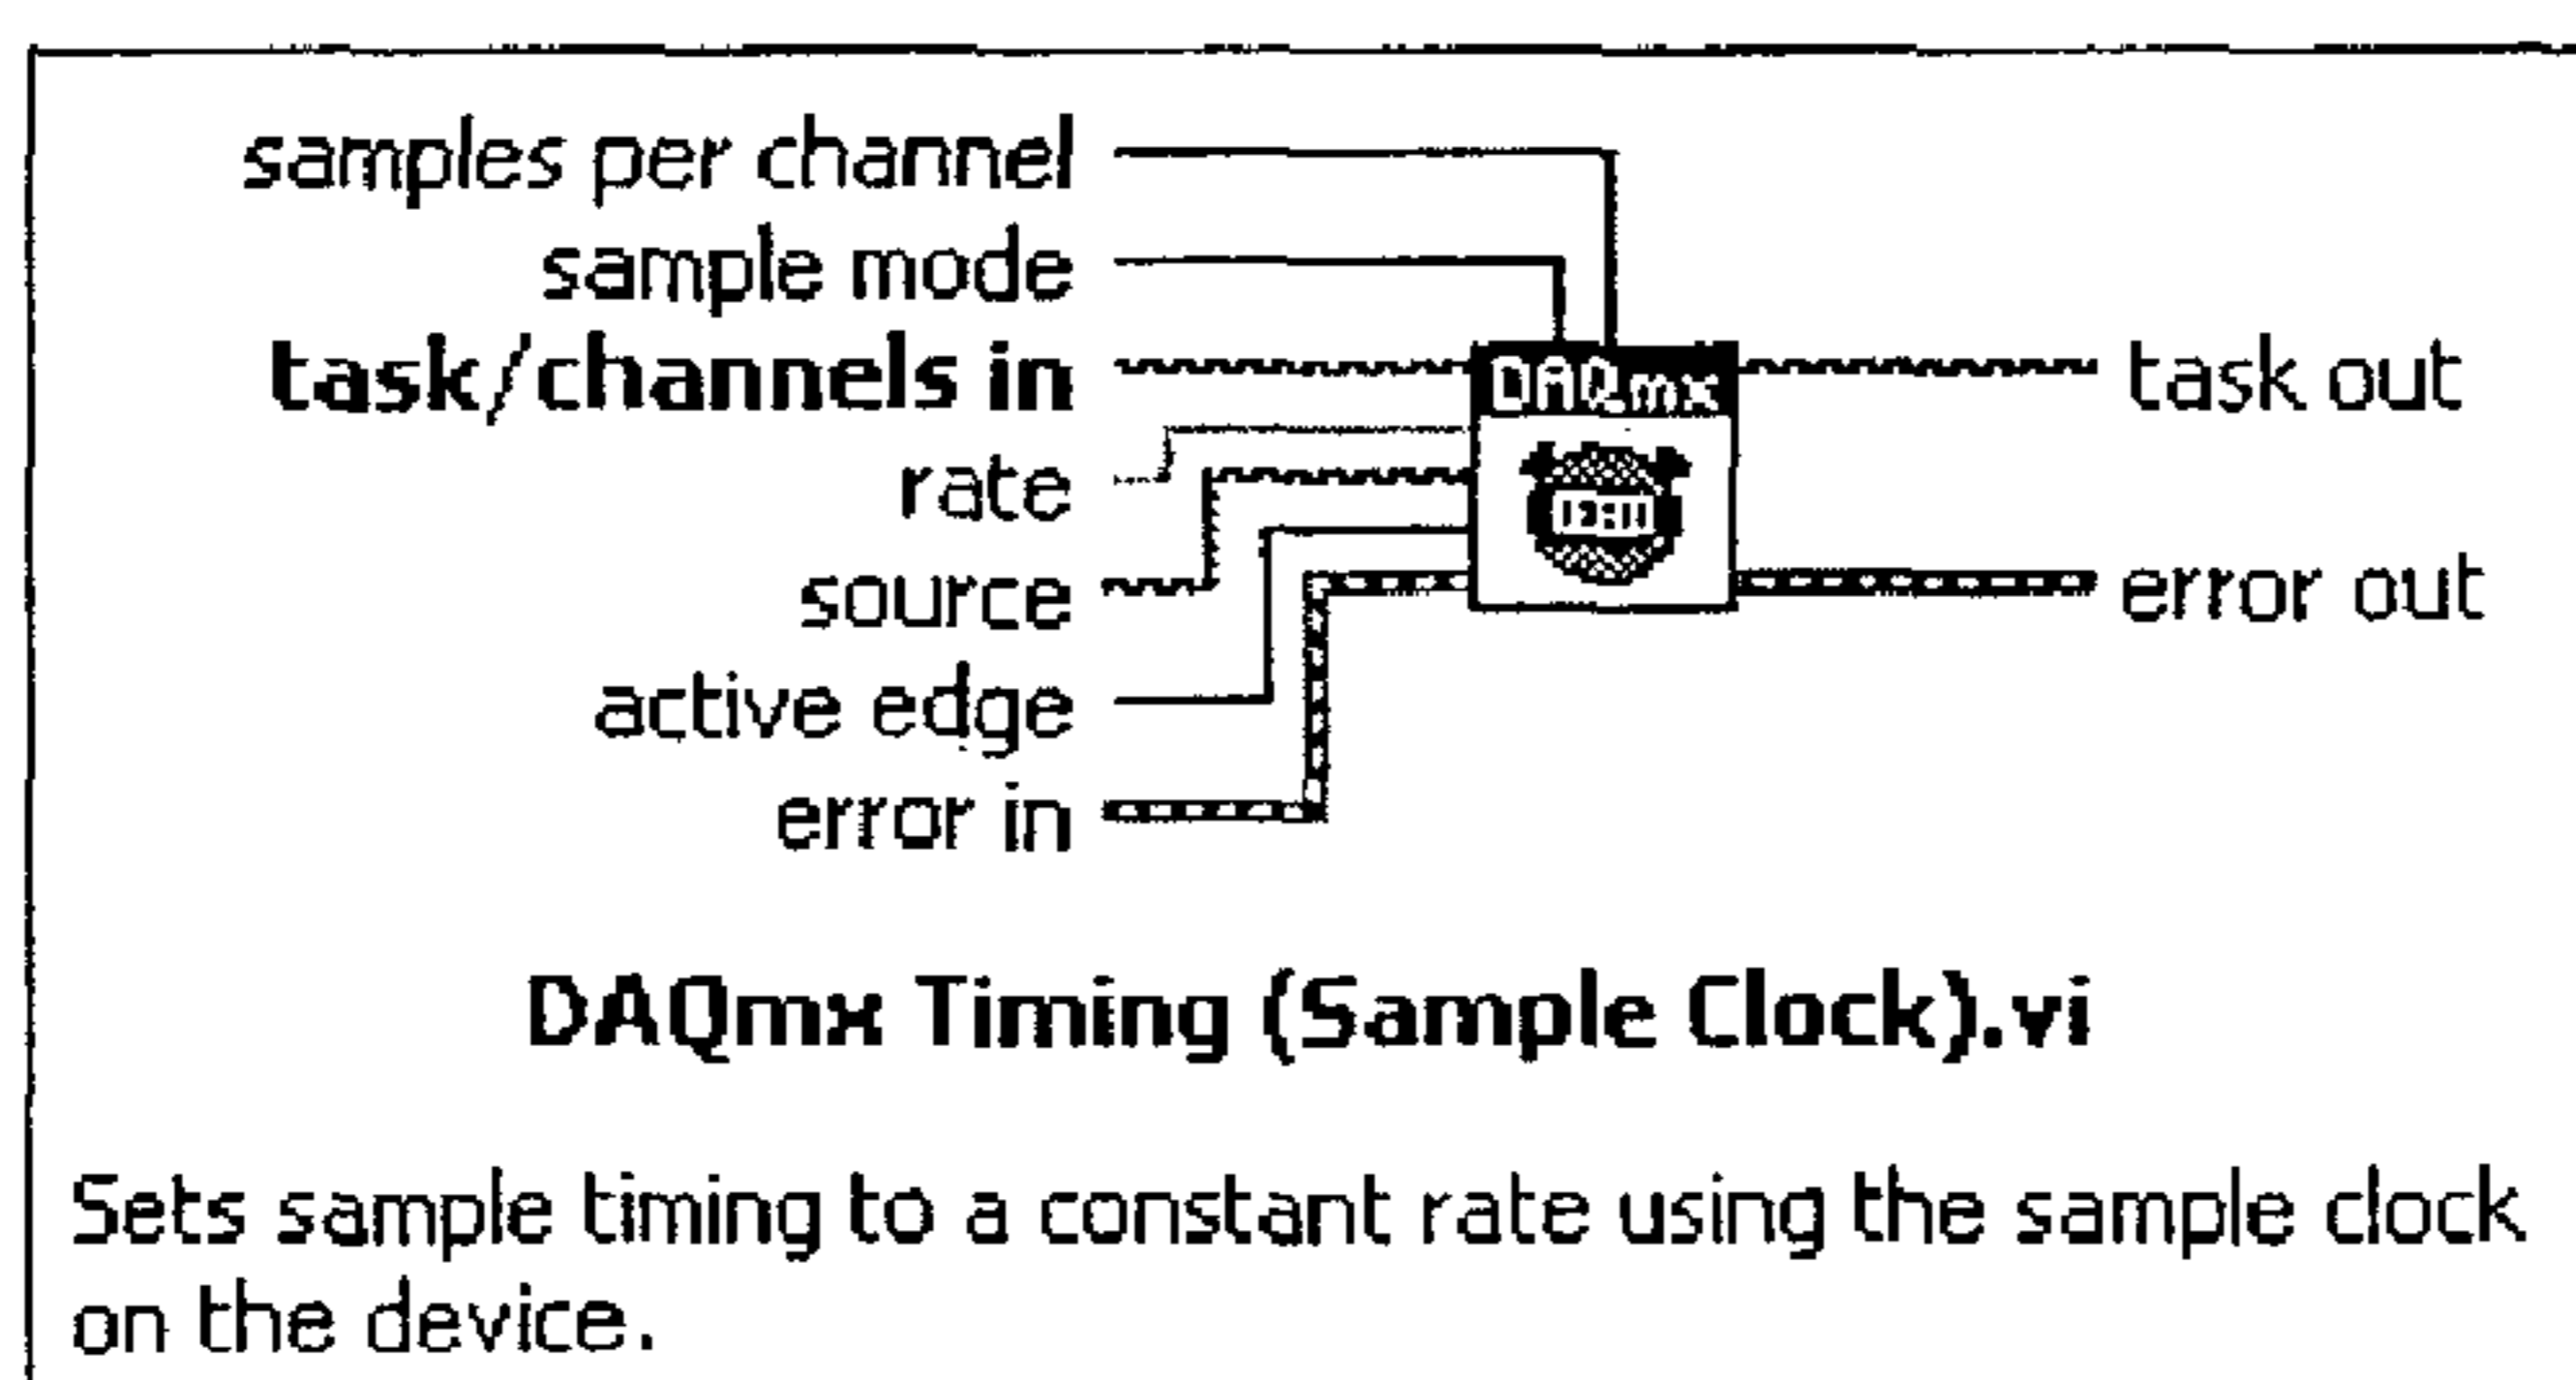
samples per channel
sample mode
task/channels in
rate
source
active edge
error in

DAQmx

task out
error out

DAQmx Timing (Sample Clock).vi

Sets sample timing to a constant rate using the sample clock on the device.